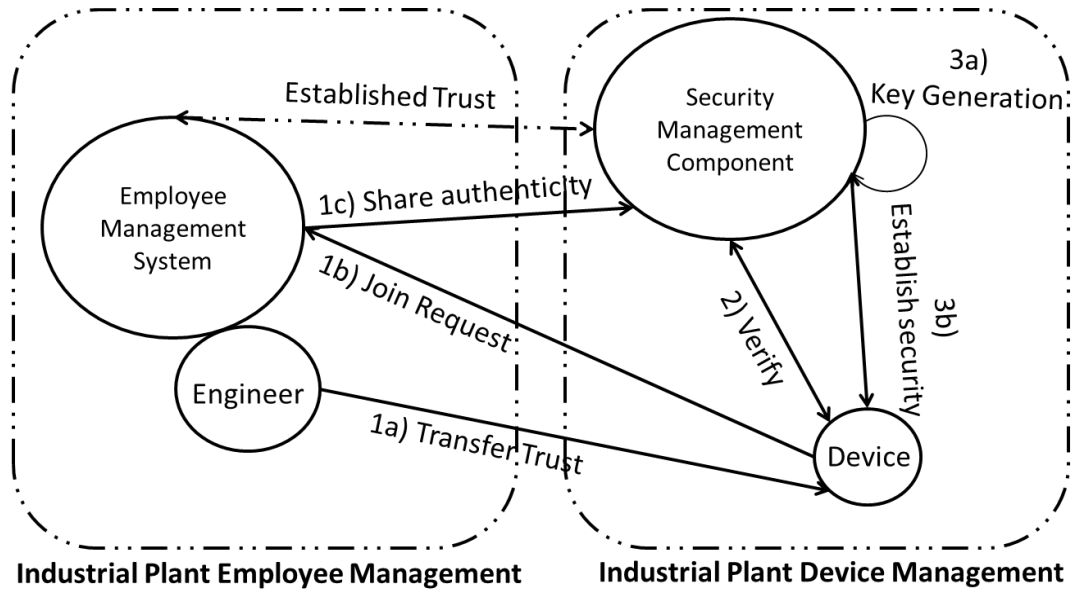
Established Trust

Security Management Component

3a) Key Generation

Employee Management System

1c) Share authenticity

1b) Join Request

2) Verify

3b) Establish security

Engineer

1a) Transfer Trust

Device

Industrial Plant Employee Management

Industrial Plant Device Management